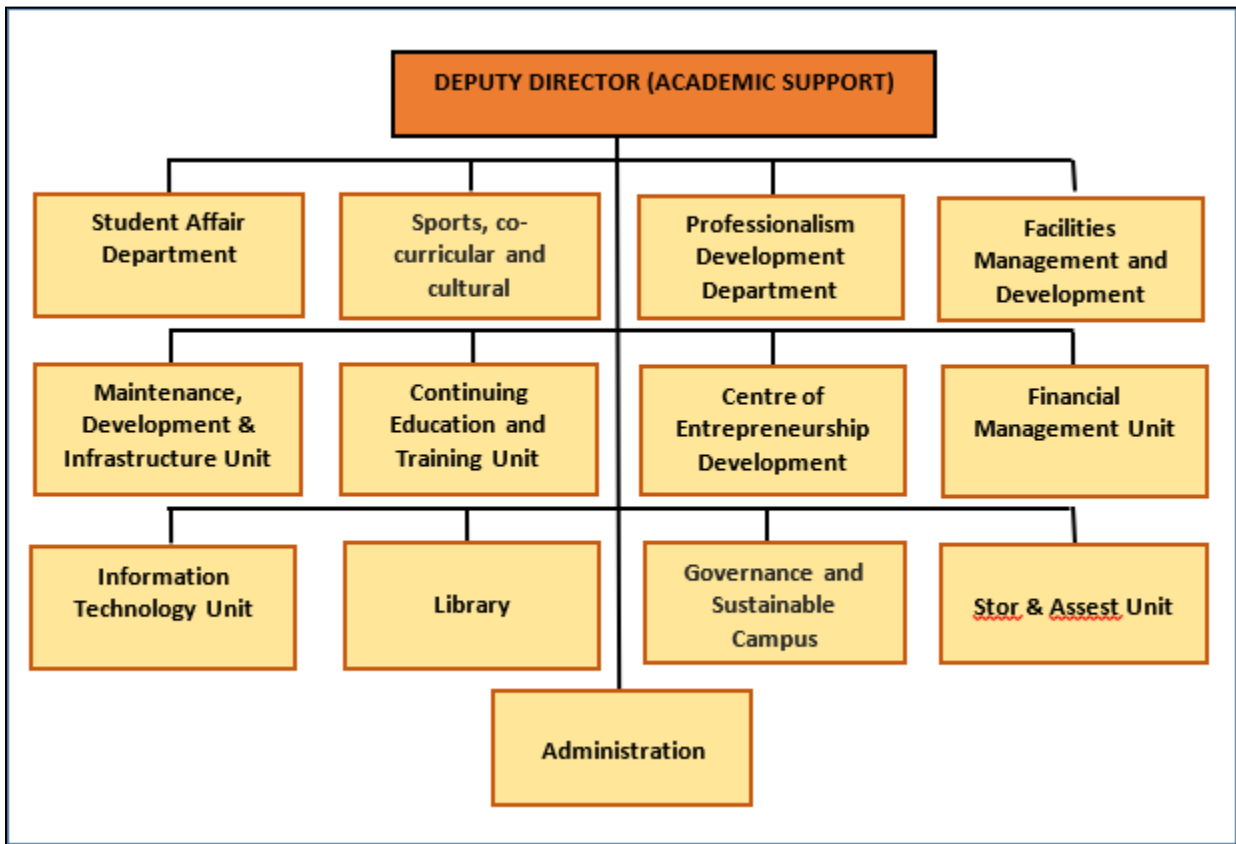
DEPUTY DIRECTOR (ACADEMIC SUPPORT)

Student Affair Department

Sports, co-curricular and cultural

Professionalism Development Department

Facilities Management and Development

Maintenance, Development & Infrastructure Unit

Continuing Education and Training Unit

Centre of Entrepreneurship Development

Financial Management Unit

Information Technology Unit

Library

Governance and Sustainable Campus

Stor & Assest Unit

Administration